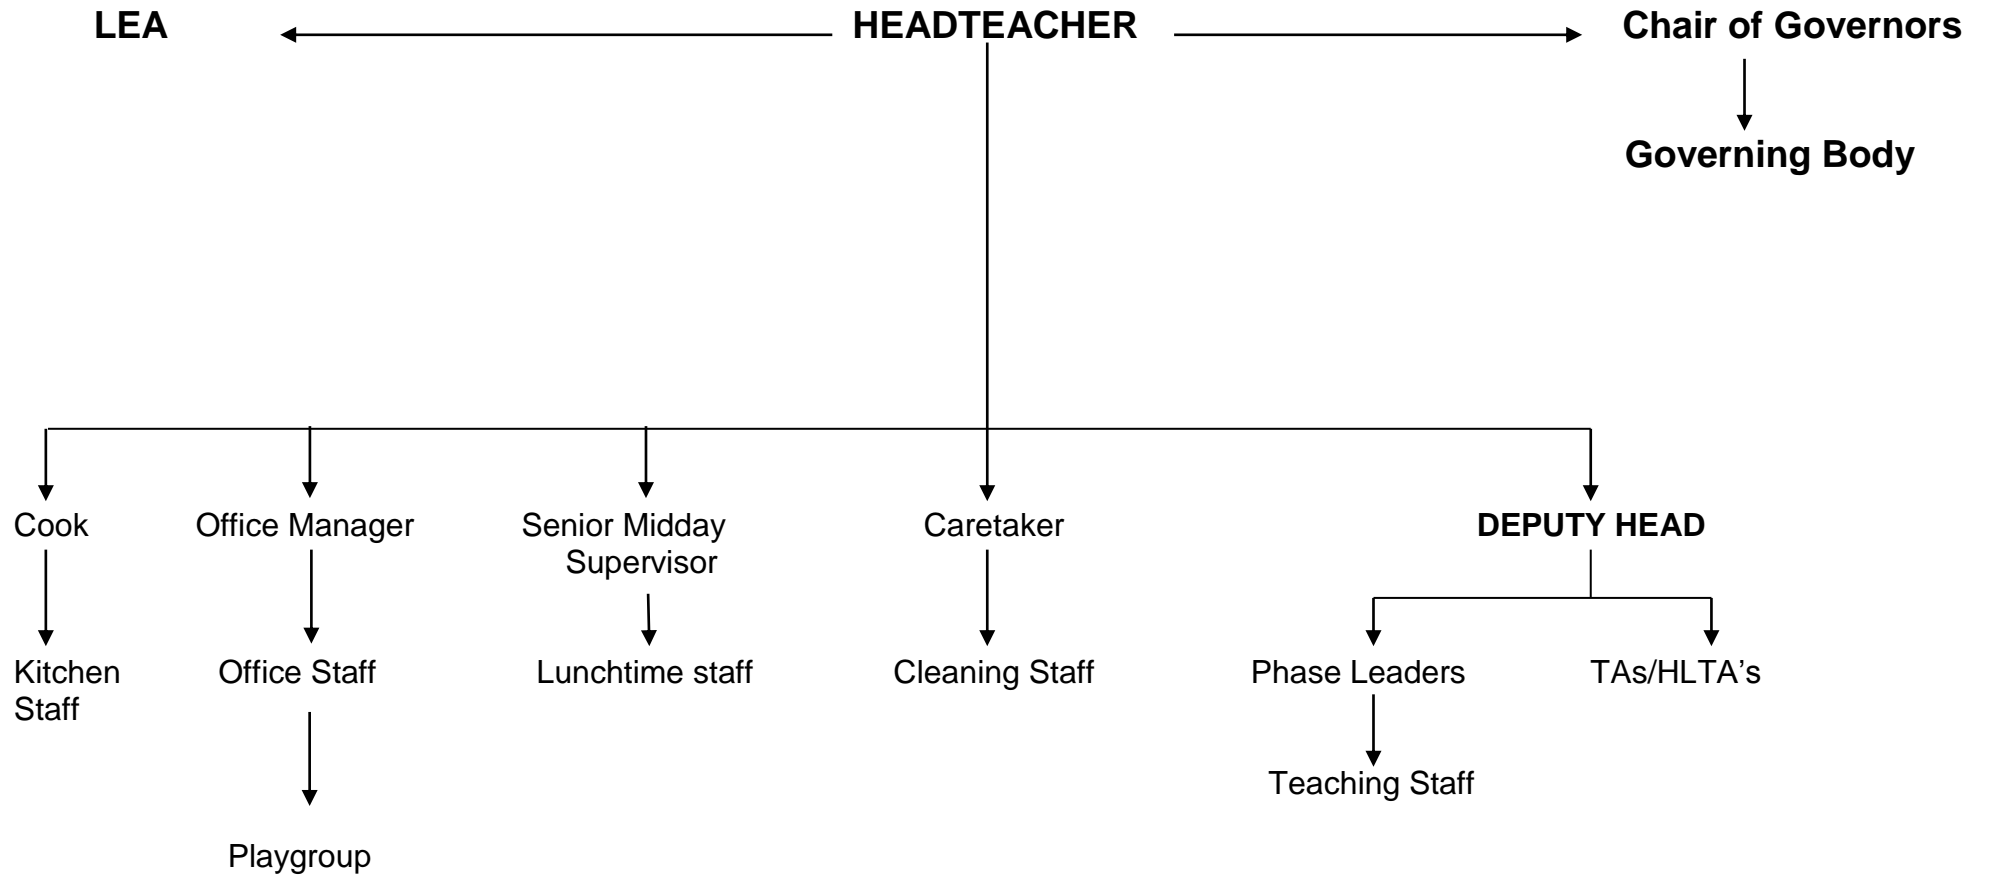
LEA

HEADTEACHER

Chair of Governors

Governing Body

Cook

Kitchen Staff

Office Manager

Office Staff

Playgroup

Senior Midday Supervisor

Lunchtime staff

Caretaker

Cleaning Staff

DEPUTY HEAD

Phase Leaders

Teaching Staff

TAs/HLTA's